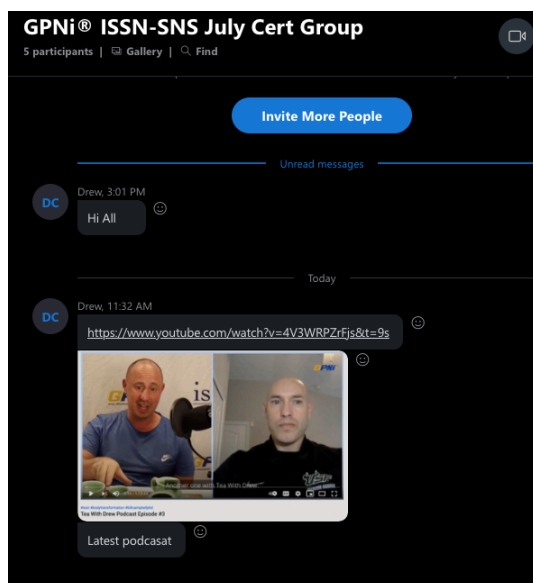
GPNi® ISSN-SNS July Cert Group

5 participants | Gallery | Find

Invite More People

Unread messages

DC

Drew, 3:01 PM

Hi All

Today

DC

Drew, 11:32 AM

https://www.youtube.com/watch?v=4V3WRPZrFjs&t=9s

Another one with Tea With Drew

Tea With Drew Podcast Episode #3

Latest podcasat